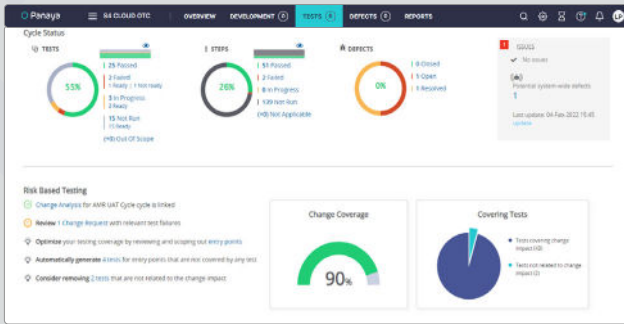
Panaya | S4 CLOUD OTC | OVERVIEW | DEVELOPMENT 0 | TESTS 0 | DEFECTS 0 | REPORTS

LP

Cycle Status

TESTS

53%

25 Passed
2 Failed
1 Ready | 1 Not ready
3 In Progress
3 Ready
15 Not Run
15 Ready
(+0) Out Of Scope

STEPS

26%

51 Passed
3 Failed
0 In Progress
139 Not Run
(+0) Not Applicable

DEFECTS

0%

0 Closed
1 Open
1 Resolved

1 ISSUES
No issues
Potential system-wide defects
1
Last update: 04-Feb-2022 15:45
Update

Risk Based Testing

Change Analysis for AMR UAT Cycle cycle is linked

Review 1 Change Request with relevant test failures

Optimize your testing coverage by reviewing and scoping out entry points

Automatically generate 4 tests for entry points that are not covered by any test

Consider removing 2 tests that are not related to the change impact

Change Coverage

90%

Covering Tests

Tests covering change impact (43)

Tests not related to change impact (2)